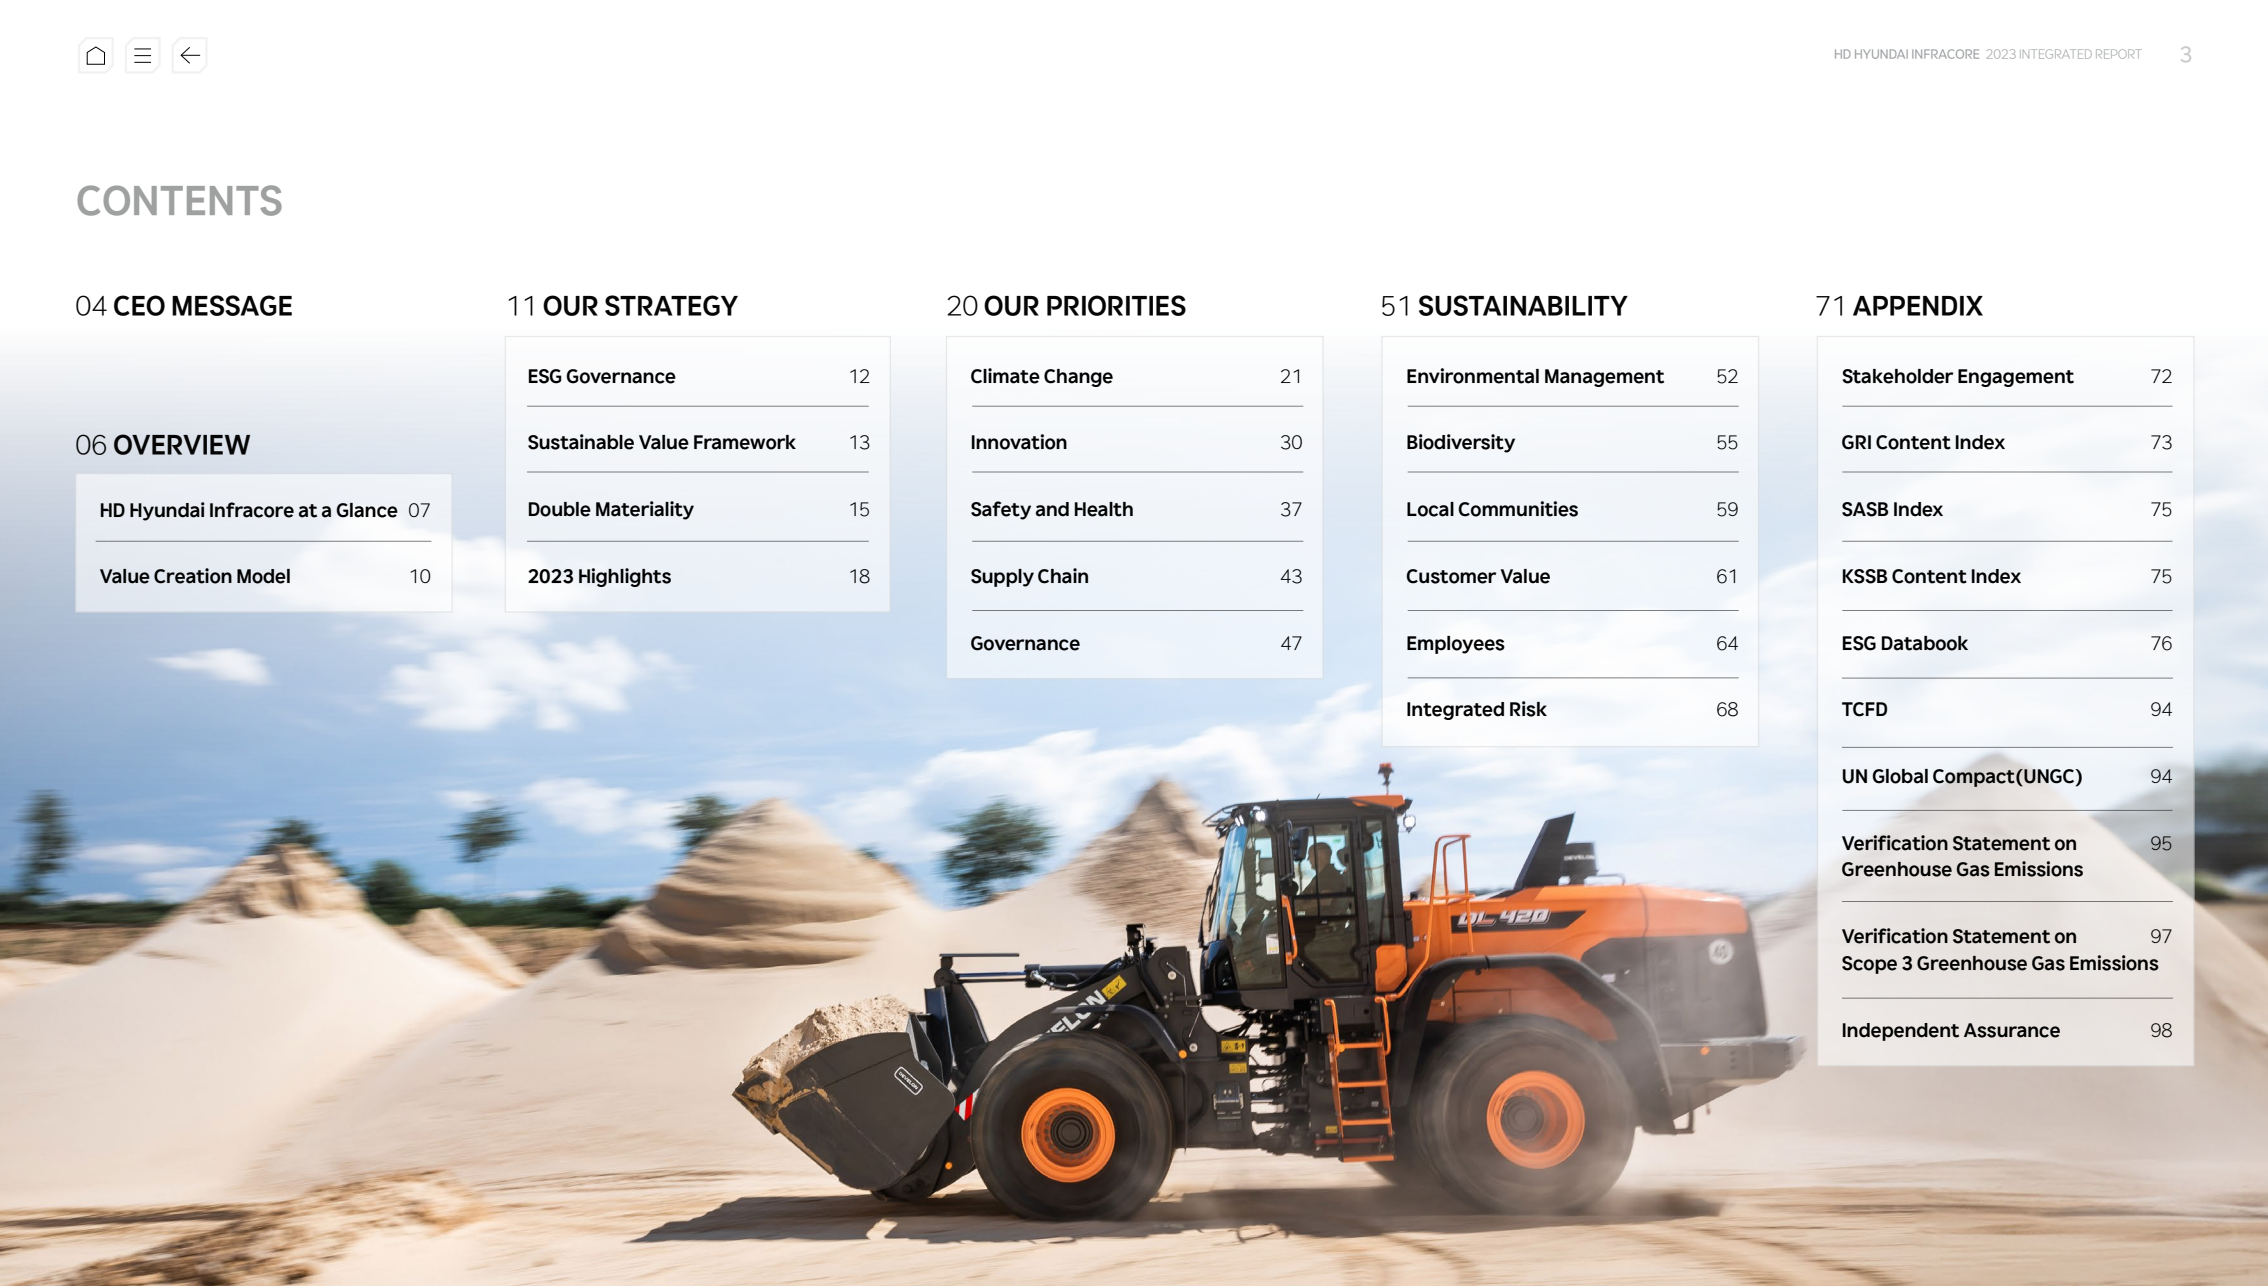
HD HYUNDAI INFRACORE 2023 INTEGRATED REPORT 3

CONTENTS

04 CEO MESSAGE

06 OVERVIEW

HD Hyundai Infracore at a Glance 07
Value Creation Model 10

11 OUR STRATEGY

ESG Governance 12
Sustainable Value Framework 13
Double Materiality 15
2023 Highlights 18

20 OUR PRIORITIES

Climate Change 21
Innovation 30
Safety and Health 37
Supply Chain 43
Governance 47

51 SUSTAINABILITY

Environmental Management 52
Biodiversity 55
Local Communities 59
Customer Value 61
Employees 64
Integrated Risk 68

71 APPENDIX

Stakeholder Engagement 72
GRI Content Index 73
SASB Index 75
KSSB Content Index 75
ESG Databook 76
TCFD 94
UN Global Compact(UNGC) 94
Verification Statement on Greenhouse Gas Emissions 95
Verification Statement on Scope 3 Greenhouse Gas Emissions 97
Independent Assurance 98

DL 420
DEVELON